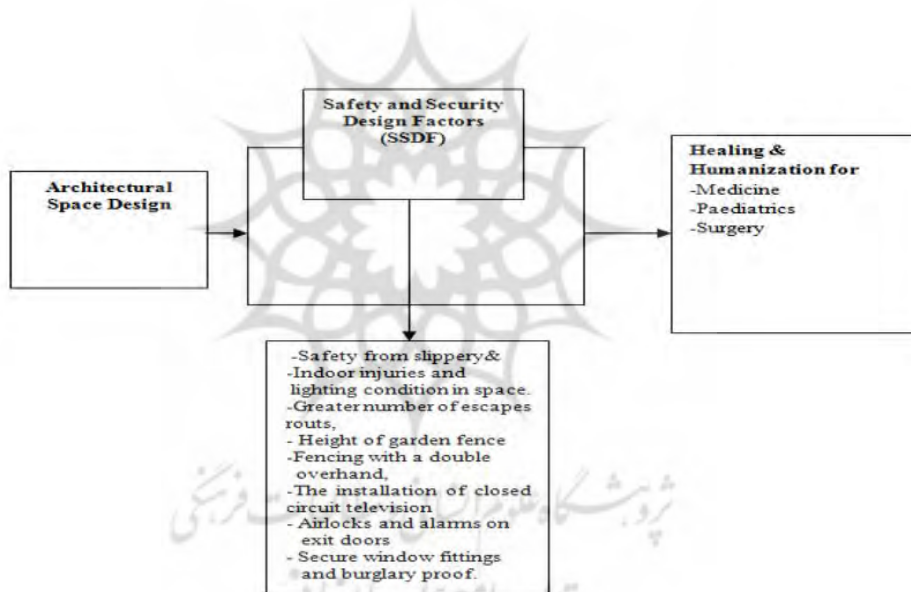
Safety and Security Design Factors (SSDF)

Architectural Space Design

Healing & Humanization for
-Medicine
-Paediatrics
-Surgery

-Safety from slippery&
-Indoor injuries and lighting condition in space.
-Greater number of escapes routs,
- Height of garden fence
-Fencing with a double overhand,
-The installation of closed circuit television
- Airlocks and alarms on exit doors
- Secure window fittings and burglary proof.

پژوهشگاه علوم انسانی و مطالعات فرهنگی